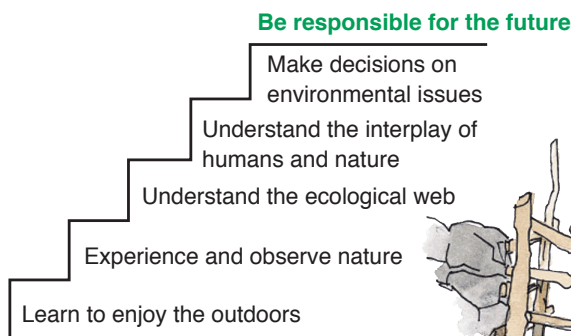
Be responsible for the future

Make decisions on environmental issues

Understand the interplay of humans and nature

Understand the ecological web

Experience and observe nature

Learn to enjoy the outdoors